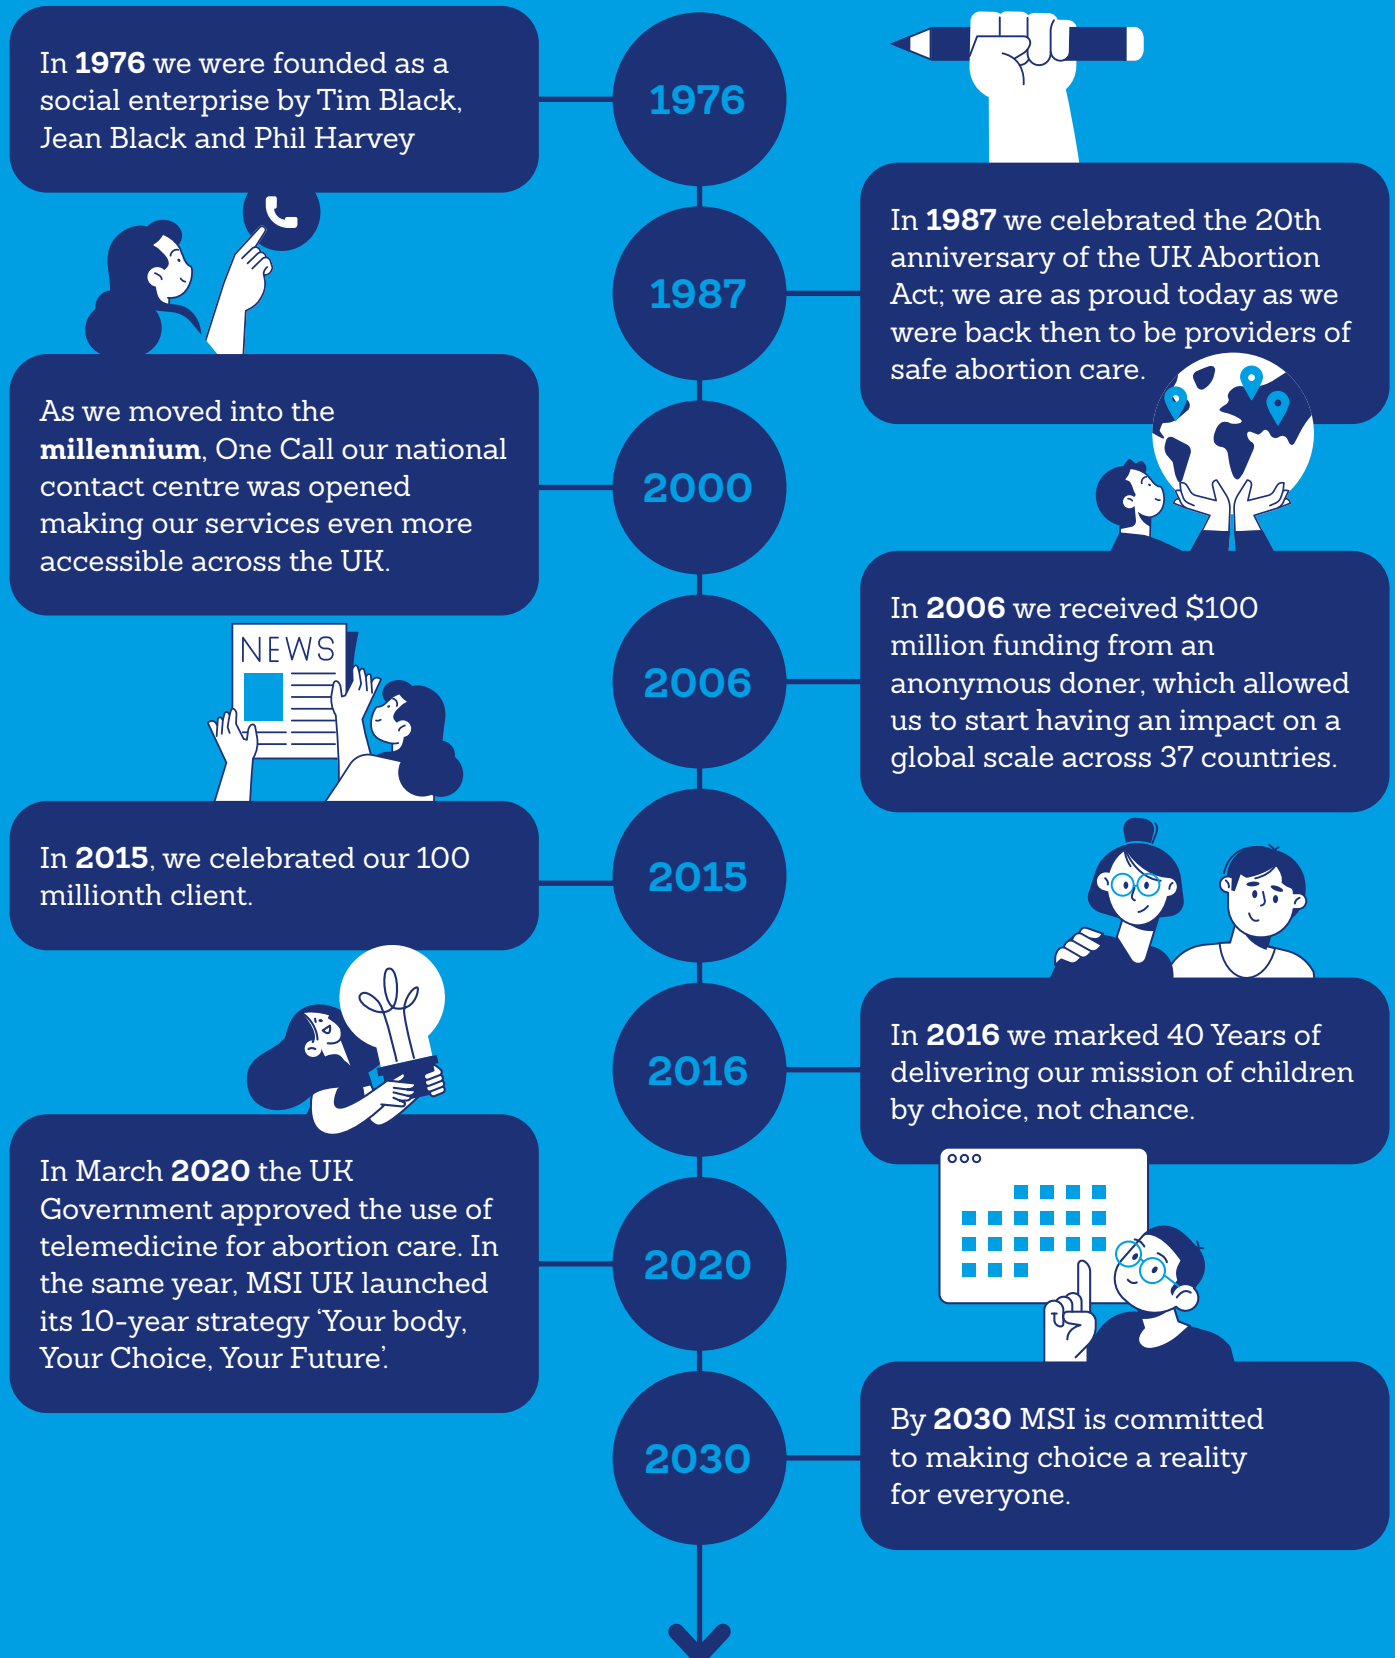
In **1976** we were founded as a social enterprise by Tim Black, Jean Black and Phil Harvey

1976

In **1987** we celebrated the 20th anniversary of the UK Abortion Act; we are as proud today as we were back then to be providers of safe abortion care.

1987

As we moved into the **millennium**, One Call our national contact centre was opened making our services even more accessible across the UK.

2000

NEWS

In **2006** we received $100 million funding from an anonymous doner, which allowed us to start having an impact on a global scale across 37 countries.

2006

In **2015**, we celebrated our 100 millionth client.

2015

In **2016** we marked 40 Years of delivering our mission of children by choice, not chance.

2016

In March **2020** the UK Government approved the use of telemedicine for abortion care. In the same year, MSI UK launched its 10-year strategy 'Your body, Your Choice, Your Future'.

2020

By **2030** MSI is committed to making choice a reality for everyone.

2030